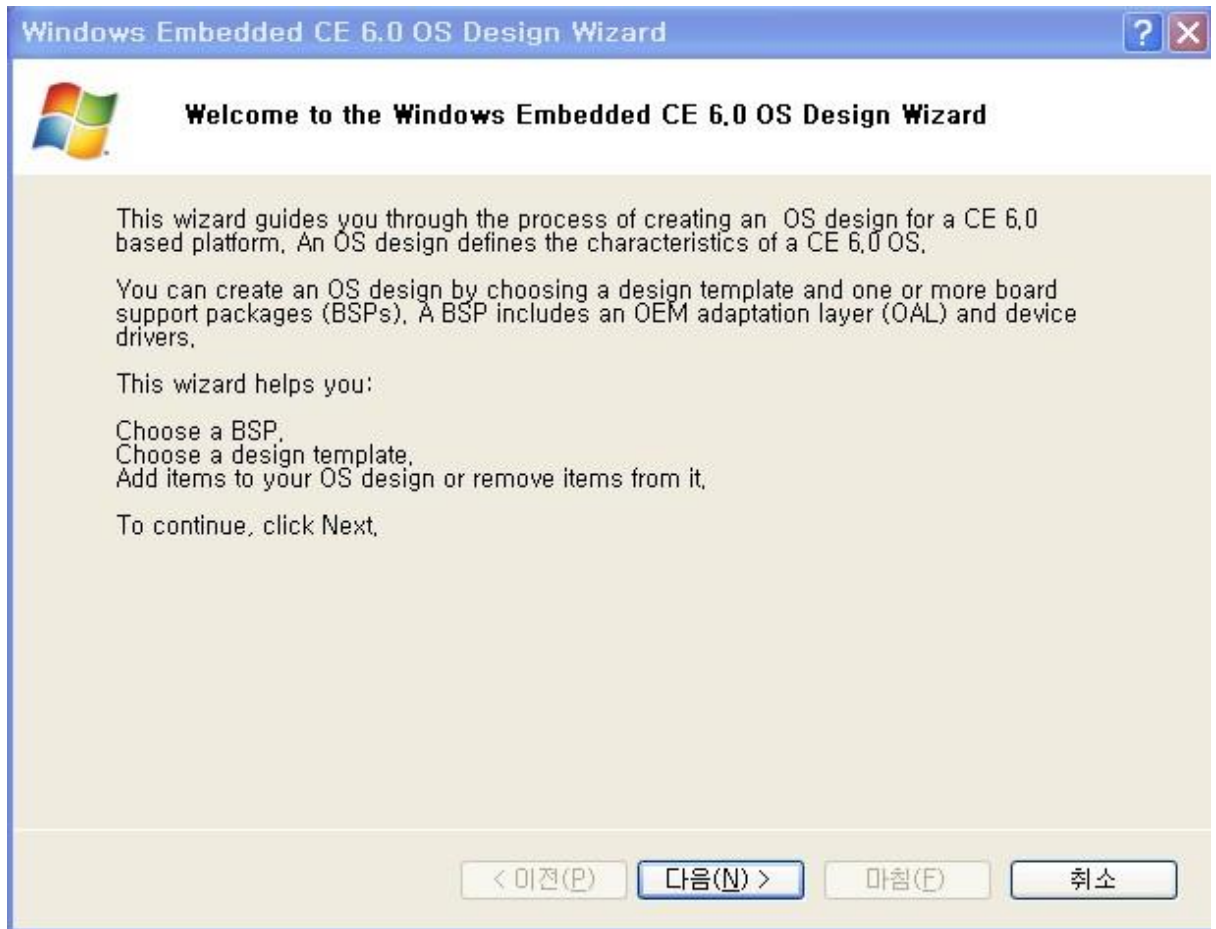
Windows Embedded CE 6.0 OS Design Wizard

Welcome to the Windows Embedded CE 6.0 OS Design Wizard

This wizard guides you through the process of creating an OS design for a CE 6.0 based platform. An OS design defines the characteristics of a CE 6.0 OS.

You can create an OS design by choosing a design template and one or more board support packages (BSPs). A BSP includes an OEM adaptation layer (OAL) and device drivers.

This wizard helps you:

Choose a BSP.
Choose a design template.
Add items to your OS design or remove items from it.

To continue, click Next.

< 이전(P)
다음(N) >
마침(F)
취소